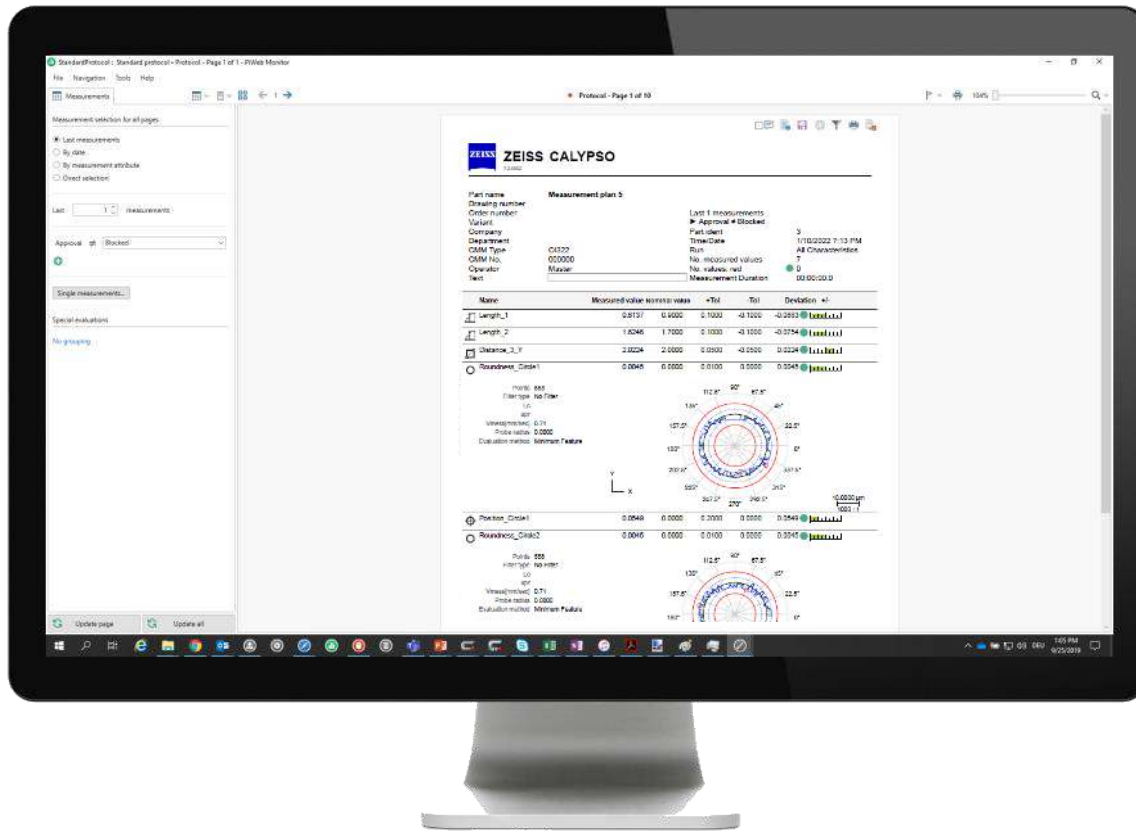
StandardProtocol : Standard protocol - Protocol - Page 1 of 1 - PiWeb Monitor

File Navigation Tools Help

Measurements

Protocol - Page 1 of 10

104%

Measurement selection for all pages

Last measurements
By date
By measurement attribute
Direct selection

Last 1 measurements

Approval ≠ Blocked

Single measurements...

Special evaluations

No grouping

Update page Update all

ZEISS CALYPSO

Part name Measurement plan 5
Drawing number
Order number
Variant
Company
Department
CMM Type CI322
CMM No. 000000
Operator Master
Text

Last 1 measurements
► Approval ≠ Blocked
Part ident 5
Time/Date 1/10/2022 7:13 PM
Run All Characteristics
No. measured values 7
No. values, red 0
Measurement Duration 00:00:00.0

| Name | Measured value | Nominal value | +Tol | -Tol | Deviation +/- |
|---|---|---|---|---|---|
| Length_1 | 0.6137 | 0.9000 | 0.1000 | -0.1000 | -0.2863 |
| Length_2 | 1.6246 | 1.7000 | 0.1000 | -0.1000 | -0.0754 |
| Distance_3_Y | 2.0224 | 2.0000 | 0.0500 | -0.0500 | 0.0224 |
| Roundness_Circle1 | 0.0045 | 0.0000 | 0.0100 | 0.0000 | 0.0045 |

Points 555
Filter type No Filter
Vmess[mm/sec] 0.71
Probe radius 0.0000
Evaluation method Minimum Feature

90° 112.5° 67.5° 135° 45° 157.5° 22.5° 180° 0° 202.5° 337.5° 225° 315° 247.5° 270° 292.5°

Y X

0.0000 µm

| Position_Circle1 | 0.0549 | 0.0000 | 0.2000 | 0.0000 | 0.0549 |
|---|---|---|---|---|---|
| Roundness_Circle2 | 0.0045 | 0.0000 | 0.0100 | 0.0000 | 0.0045 |

Points 555
Filter type No Filter
Vmess[mm/sec] 0.71
Probe radius 0.0000
Evaluation method Minimum Feature

90° 112.5° 67.5° 135° 45° 157.5° 22.5° 180° 0°

1:45 PM
9/25/2019